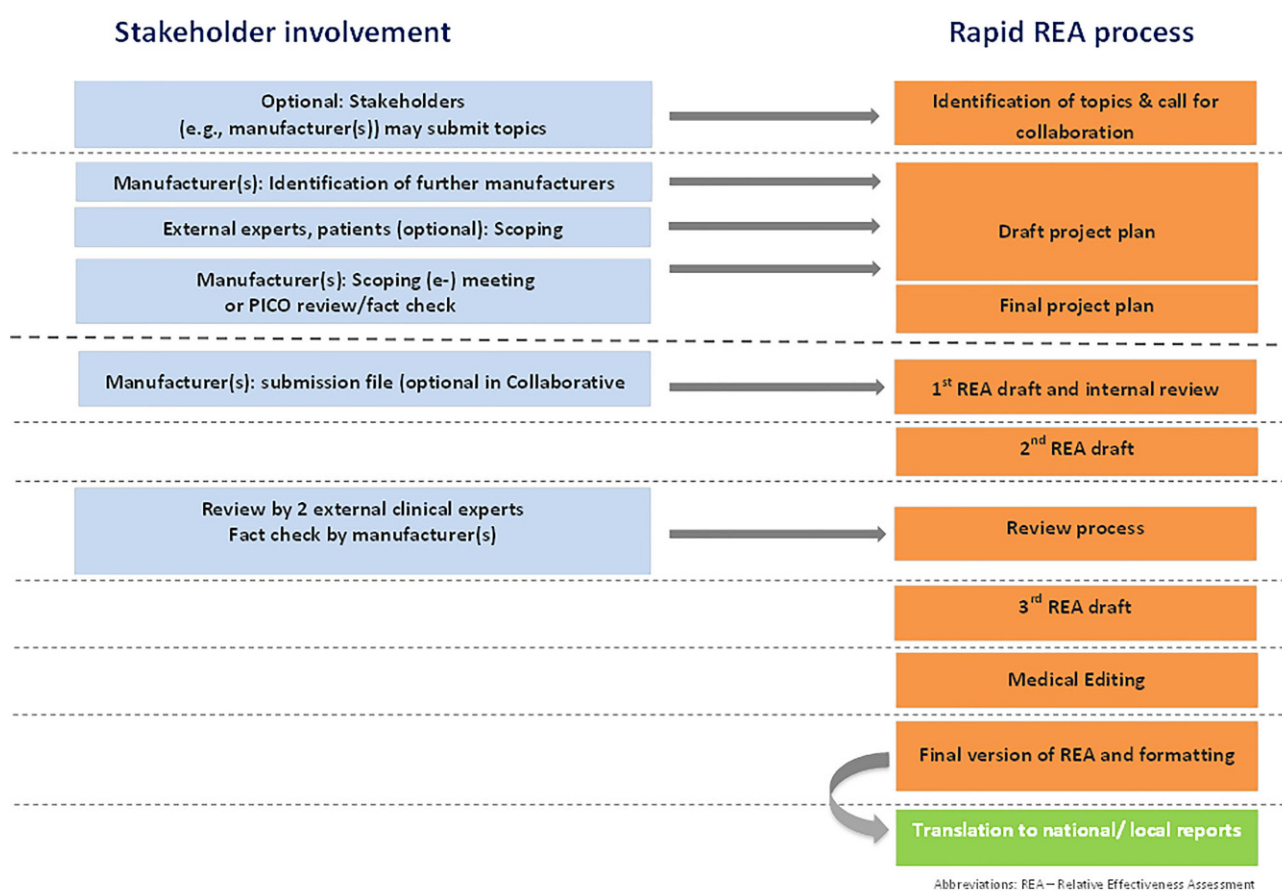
Stakeholder involvement

Rapid REA process

Optional: Stakeholders (e.g., manufacturer(s)) may submit topics

Identification of topics & call for collaboration

Manufacturer(s): Identification of further manufacturers

External experts, patients (optional): Scoping

Manufacturer(s): Scoping (e-) meeting or PICO review/fact check

Draft project plan

Final project plan

Manufacturer(s): submission file (optional in Collaborative

1$^{st}$ REA draft and internal review

2$^{nd}$ REA draft

Review by 2 external clinical experts
Fact check by manufacturer(s)

Review process

3$^{rd}$ REA draft

Medical Editing

Final version of REA and formatting

Translation to national/ local reports

Abbreviations: REA – Relative Effectiveness Assessment